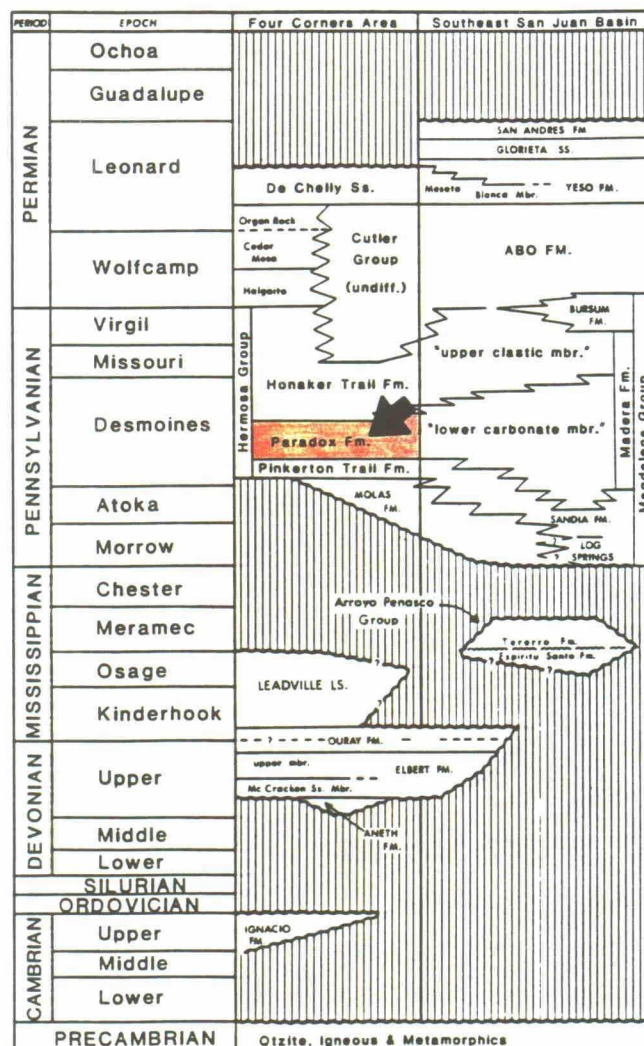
| PERIOD | EPOCH | Four Corners Area | Southeast San Juan Basin |
|---|---|---|---|
| PERMIAN | Ochoa | | |
| | Guadalupe | | |
| | Leonard | De Chelly Ss. | SAN ANDRES FM, GLORIETA SS., Meseta Blanca Mbr. YESO FM. |
| | Wolfcamp | Organ Rock, Cedar Mesa, Halgaito, Cutler Group (undiff.) | ABO FM. |
| PENNSYLVANIAN | Virgil | | BURSUM FM. |
| | Missouri | Hermosa Group | "upper clastic mbr." |
| | Desmoines | Honaker Trail Fm. Paradox Fm. Pinkerton Trail Fm. | "lower carbonate mbr." Madera Fm. Magdalena Group |
| | Atoka | MOLAS FM. | SANDIA FM. |
| | Morrow | | LOG SPRINGS |
| MISSISSIPPIAN | Chester | | |
| | Meramec | Arroyo Penasco Group | Tererro Fm. Espiritu Santo Fm. |
| | Osage | | |
| | Kinderhook | LEADVILLE LS. | |
| DEVONIAN | Upper | OURAY FM. upper mbr. ELBERT FM. Mc Cracken Ss. Mbr. | |
| | Middle | ANETH FM. | |
| | Lower | | |
| SILURIAN | | | |
| ORDOVICIAN | | | |
| CAMBRIAN | Upper | IGNACIO FM | |
| | Middle | | |
| | Lower | | |
| PRECAMBRIAN | | Qtzite, Igneous & Metamorphics | |